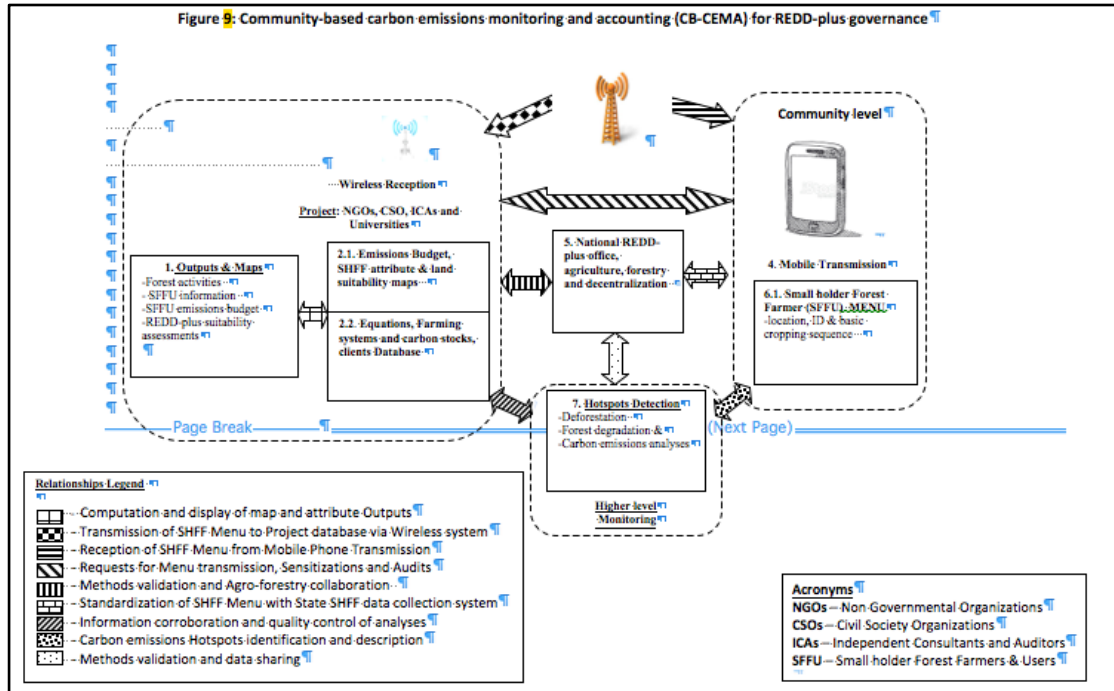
Figure 9: Community-based carbon emissions monitoring and accounting (CB-CEMA) for REDD-plus governance

Community level

Wireless Reception

Project: NGOs, CSO, ICAs and Universities

1. Outputs & Maps
- Forest activities
- SFFU information
- SFFU emissions budget
- REDD-plus suitability assessments

2.1. Emissions Budget, SHFF attribute & land suitability maps

2.2. Equations, Farming systems and carbon stocks, clients Database

5. National REDD-plus office, agriculture, forestry and decentralization

4. Mobile Transmission

6.1. Small holder Forest Farmer (SFFU) MENU
-location, ID & basic cropping sequence

7. Hotspots Detection
-Deforestation
-Forest degradation &
-Carbon emissions analyses

Higher level Monitoring

Page Break

(Next Page)

Relationships Legend
- Computation and display of map and attribute Outputs
- Transmission of SHFF Menu to Project database via Wireless system
- Reception of SHFF Menu from Mobile Phone Transmission
- Requests for Menu transmission, Sensitizations and Audits
- Methods validation and Agro-forestry collaboration
- Standardization of SHFF Menu with State SHFF data collection system
- Information corroboration and quality control of analyses
- Carbon emissions Hotspots identification and description
- Methods validation and data sharing

Acronyms
NGOs – Non Governmental Organizations
CSOs – Civil Society Organizations
ICAs – Independent Consultants and Auditors
SFFU – Small holder Forest Farmers & Users